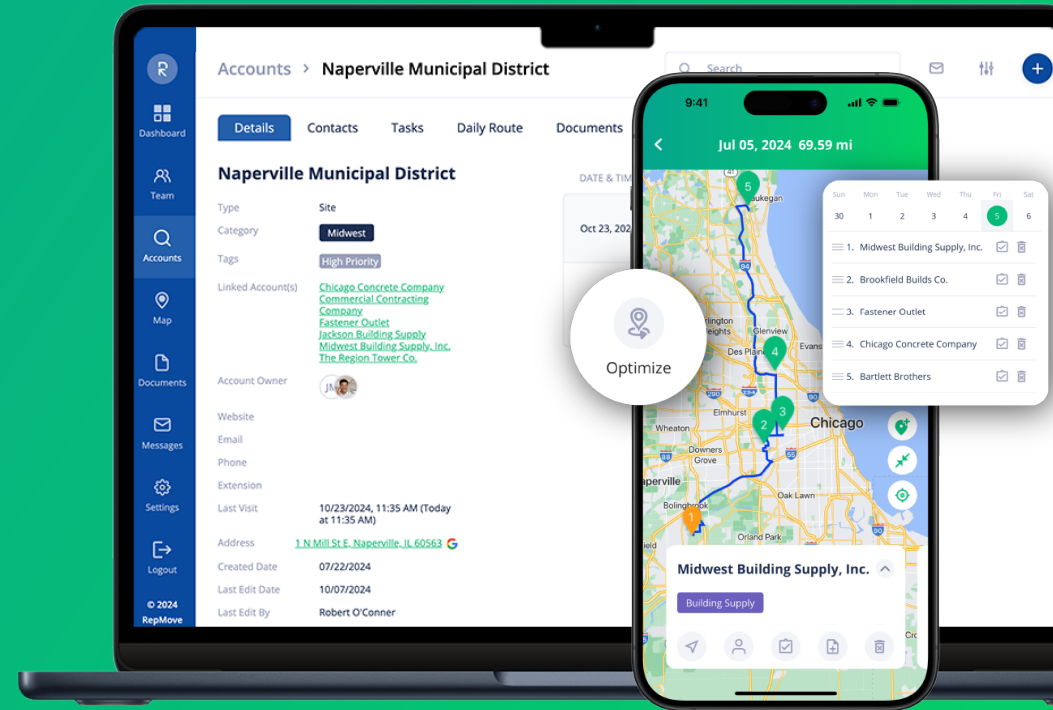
R
Dashboard
Team
Accounts
Map
Documents
Messages
Settings
Logout
© 2024 RepMove

Accounts > Naperville Municipal District

Search

Details Contacts Tasks Daily Route Documents

Naperville Municipal District

Type Site
Category Midwest
Tags High Priority
Linked Account(s) Chicago Concrete Company
Commercial Contracting Company
Fastener Outlet
Jackson Building Supply
Midwest Building Supply, Inc.
The Region Tower Co.
Account Owner JM
Website
Email
Phone
Extension
Last Visit 10/23/2024, 11:35 AM (Today at 11:35 AM)
Address 1 N Mill St E, Naperville, IL 60563
Created Date 07/22/2024
Last Edit Date 10/07/2024
Last Edit By Robert O'Conner

DATE & TIM
Oct 23, 202

Optimize

9:41
Jul 05, 2024 69.59 mi

Waukegan
Arlington
Glenview
Des Plaines
Elmhurst
Wheaton
Downers Grove
Chicago
Oak Lawn
aperville
Bolingbrook

Sun Mon Tue Wed Thu Fri Sat
30 1 2 3 4 5 6
1. Midwest Building Supply, Inc.
2. Brookfield Builds Co.
3. Fastener Outlet
4. Chicago Concrete Company
5. Bartlett Brothers

Midwest Building Supply, Inc.
Building Supply